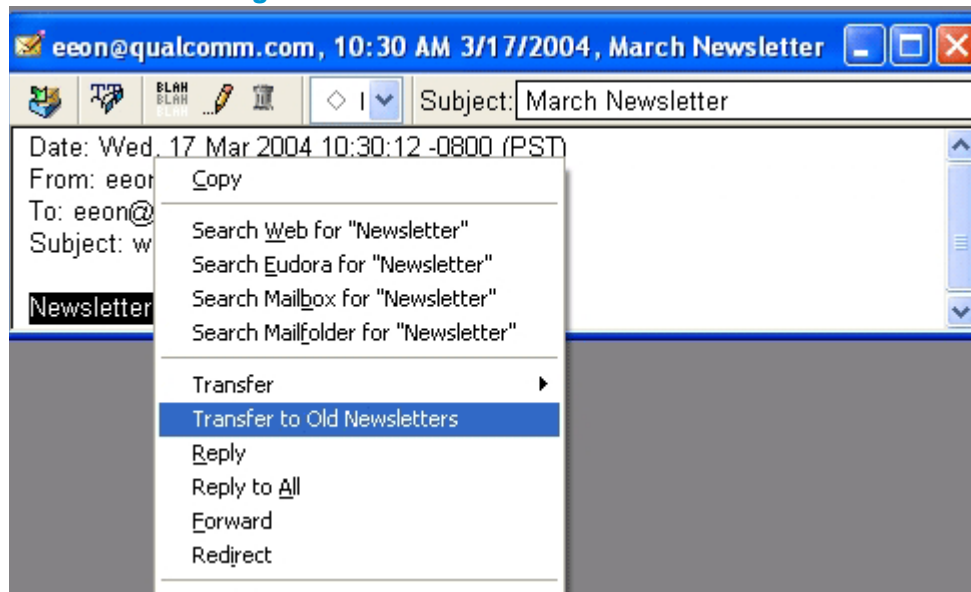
eeon@qualcomm.com, 10:30 AM 3/17/2004, March Newsletter

BLAH BLAH BLAH

Subject: March Newsletter

Date: Wed, 17 Mar 2004 10:30:12 -0800 (PST)
From: eeon
To: eeon@
Subject: w

Newsletter

Copy

Search Web for "Newsletter"
Search Eudora for "Newsletter"
Search Mailbox for "Newsletter"
Search Mailfolder for "Newsletter"

Transfer
Transfer to Old Newsletters
Reply
Reply to All
Forward
Redirect